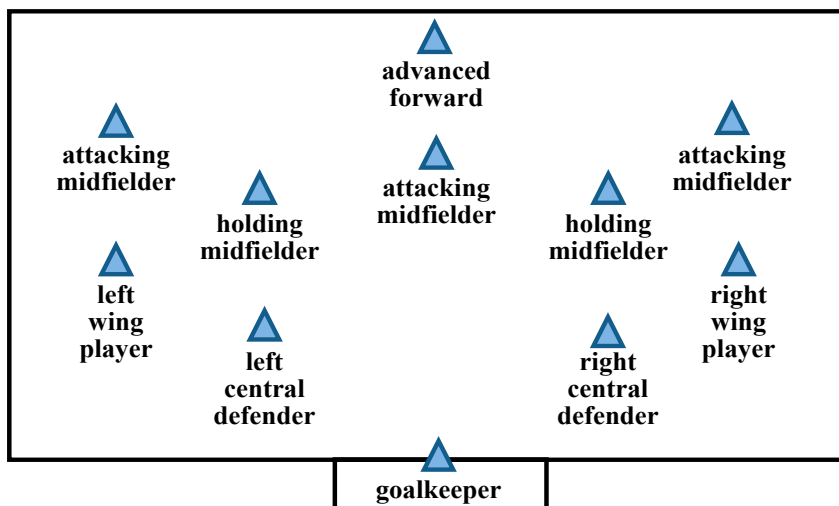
advanced forward

attacking midfielder

attacking midfielder

attacking midfielder

holding midfielder

holding midfielder

left wing player

right wing player

left central defender

right central defender

goalkeeper